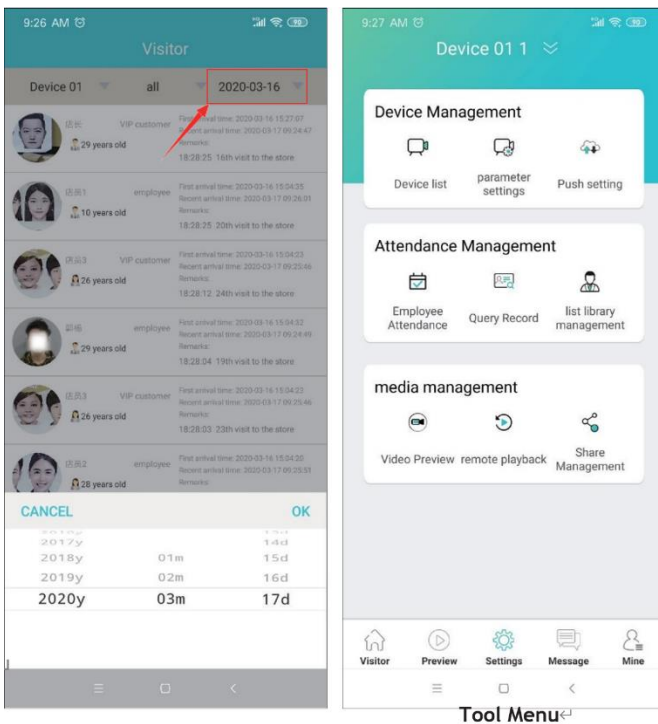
9:26 AM

Visitor

Device 01 all 2020-03-16

店长 VIP customer 29 years old First arrival time: 2020-03-16 15:27:07 Recent arrival time: 2020-03-17 09:24:47 Remarks: 18:28:25 16th visit to the store

店员1 employee 10 years old First arrival time: 2020-03-16 15:04:35 Recent arrival time: 2020-03-17 09:26:01 Remarks: 18:28:25 20th visit to the store

店员3 VIP customer 26 years old First arrival time: 2020-03-16 15:04:23 Recent arrival time: 2020-03-17 09:25:46 Remarks: 18:28:12 24th visit to the store

部长 employee 29 years old First arrival time: 2020-03-16 15:04:32 Recent arrival time: 2020-03-17 09:24:49 Remarks: 18:28:04 19th visit to the store

店员3 VIP customer 26 years old First arrival time: 2020-03-16 15:04:23 Recent arrival time: 2020-03-17 09:25:46 Remarks: 18:28:03 23th visit to the store

店员2 employee 28 years old First arrival time: 2020-03-16 15:04:20 Recent arrival time: 2020-03-17 09:25:51 Remarks:

CANCEL OK

2017y 14d
2018y 01m 15d
2019y 02m 16d
2020y 03m 17d

9:27 AM

Device 01 1

Device Management

Device list parameter settings Push setting

Attendance Management

Employee Attendance Query Record list library management

media management

Video Preview remote playback Share Management

Visitor Preview Settings Message Mine

Tool Menu